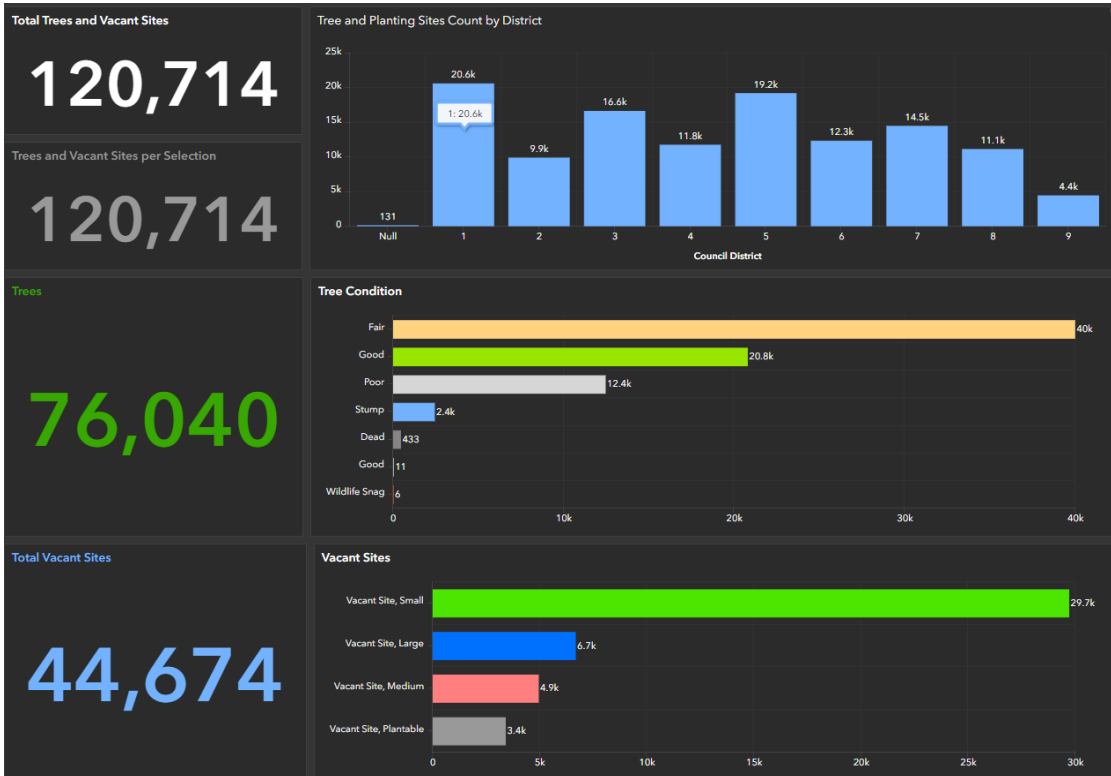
Total Trees and Vacant Sites

120,714

Trees and Vacant Sites per Selection

120,714

Tree and Planting Sites Count by District

25k
20k
15k
10k
5k
0

131
20.6k
1: 20.6k
9.9k
16.6k
11.8k
19.2k
12.3k
14.5k
11.1k
4.4k

Null
1
2
3
4
5
6
7
8
9

Council District

Trees

76,040

Tree Condition

Fair 40k
Good 20.8k
Poor 12.4k
Stump 2.4k
Dead 433
Good 11
Wildlife Snag 6

0
10k
20k
30k
40k

Total Vacant Sites

44,674

Vacant Sites

Vacant Site, Small 29.7k
Vacant Site, Large 6.7k
Vacant Site, Medium 4.9k
Vacant Site, Plantable 3.4k

0
5k
10k
15k
20k
25k
30k